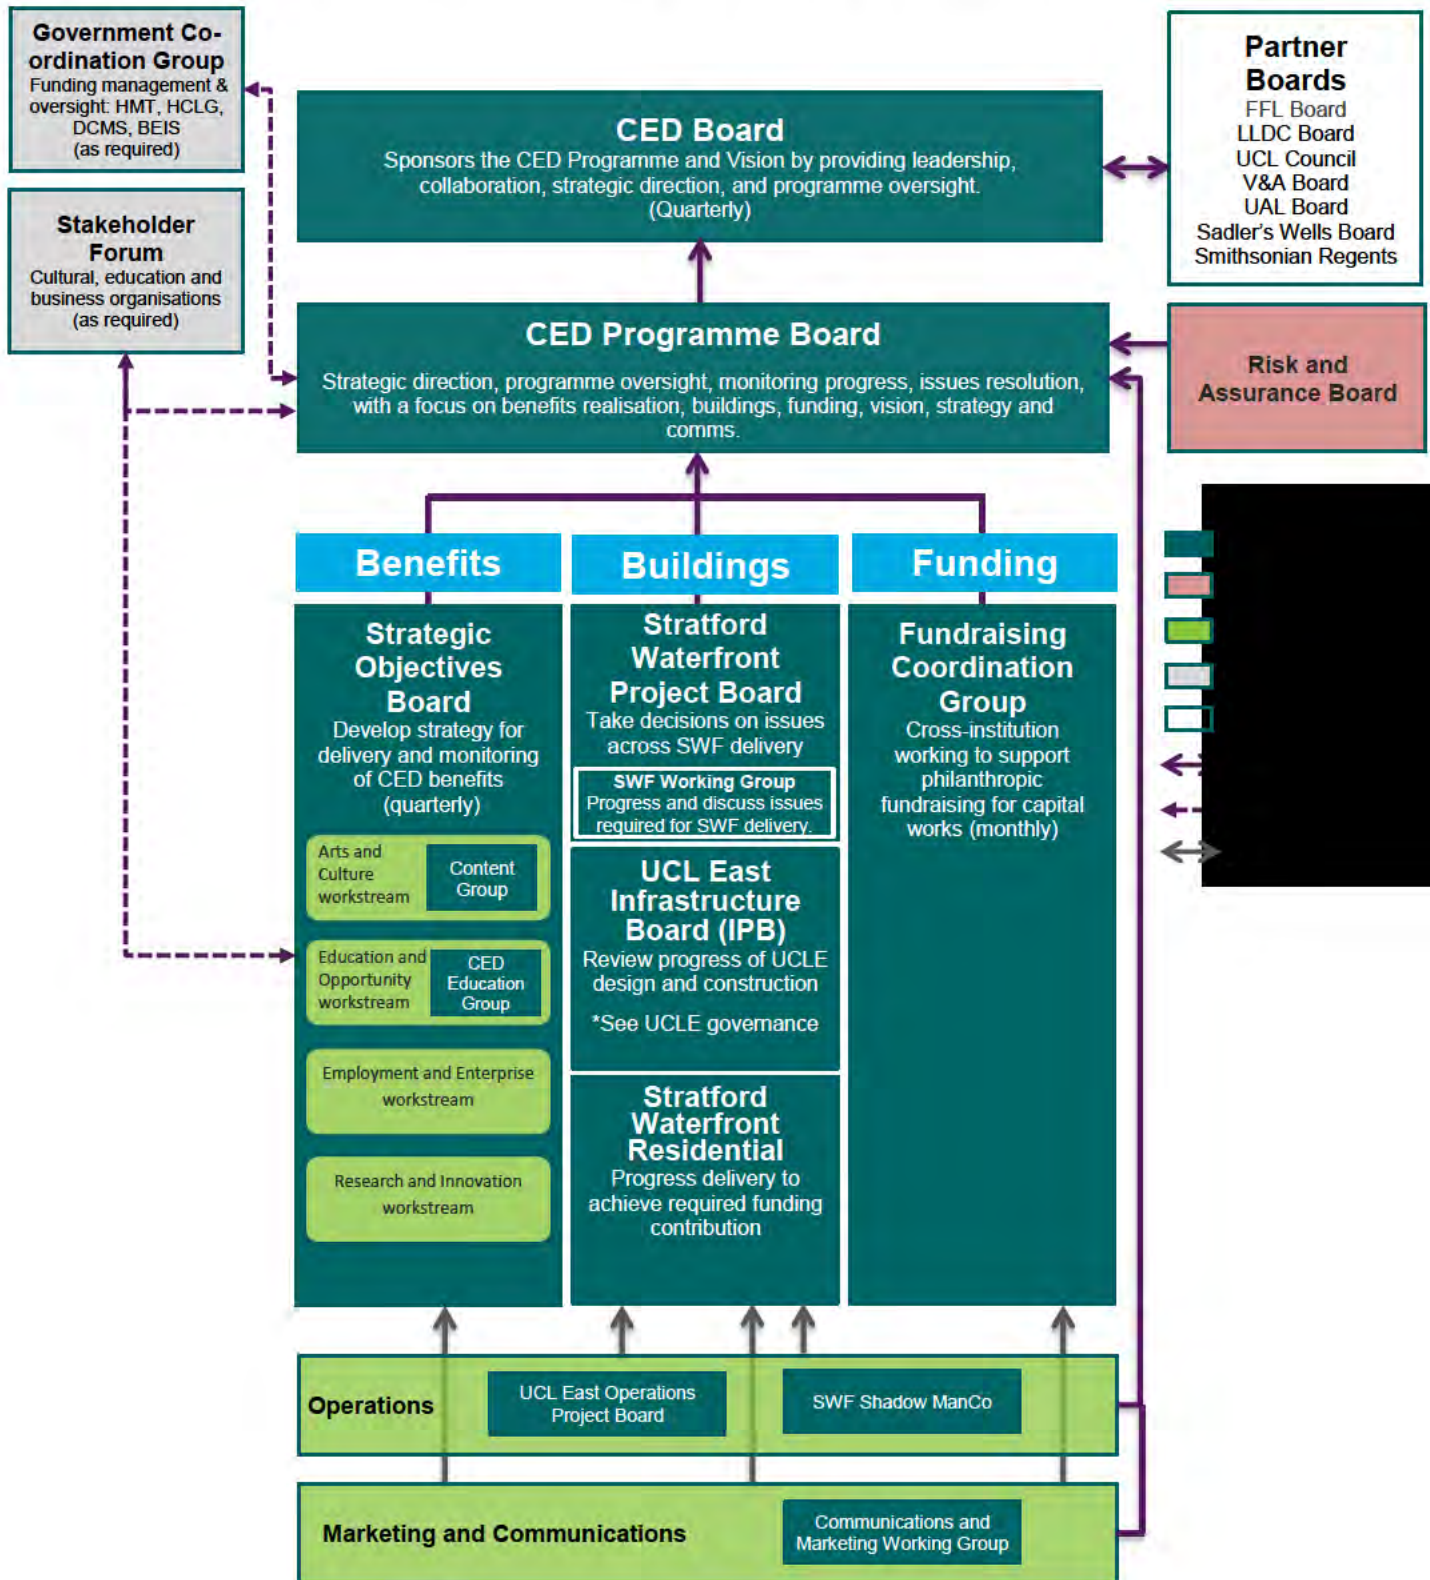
Government Co-ordination Group
Funding management & oversight: HMT, HCLG, DCMS, BEIS
(as required)

Stakeholder Forum
Cultural, education and business organisations
(as required)

CED Board
Sponsors the CED Programme and Vision by providing leadership, collaboration, strategic direction, and programme oversight.
(Quarterly)

Partner Boards
FFL Board
LLDC Board
UCL Council
V&A Board
UAL Board
Sadler's Wells Board
Smithsonian Regents

CED Programme Board
Strategic direction, programme oversight, monitoring progress, issues resolution, with a focus on benefits realisation, buildings, funding, vision, strategy and comms.

Risk and Assurance Board

Benefits

Buildings

Funding

Strategic Objectives Board
Develop strategy for delivery and monitoring of CED benefits
(quarterly)

Arts and Culture workstream
Content Group

Education and Opportunity workstream
CED Education Group

Employment and Enterprise workstream

Research and Innovation workstream

Stratford Waterfront Project Board
Take decisions on issues across SWF delivery

SWF Working Group
Progress and discuss issues required for SWF delivery.

UCL East Infrastructure Board (IPB)
Review progress of UCLE design and construction
*See UCLE governance

Stratford Waterfront Residential
Progress delivery to achieve required funding contribution

Fundraising Coordination Group
Cross-institution working to support philanthropic fundraising for capital works (monthly)

Operations
UCL East Operations Project Board
SWF Shadow ManCo

Marketing and Communications
Communications and Marketing Working Group